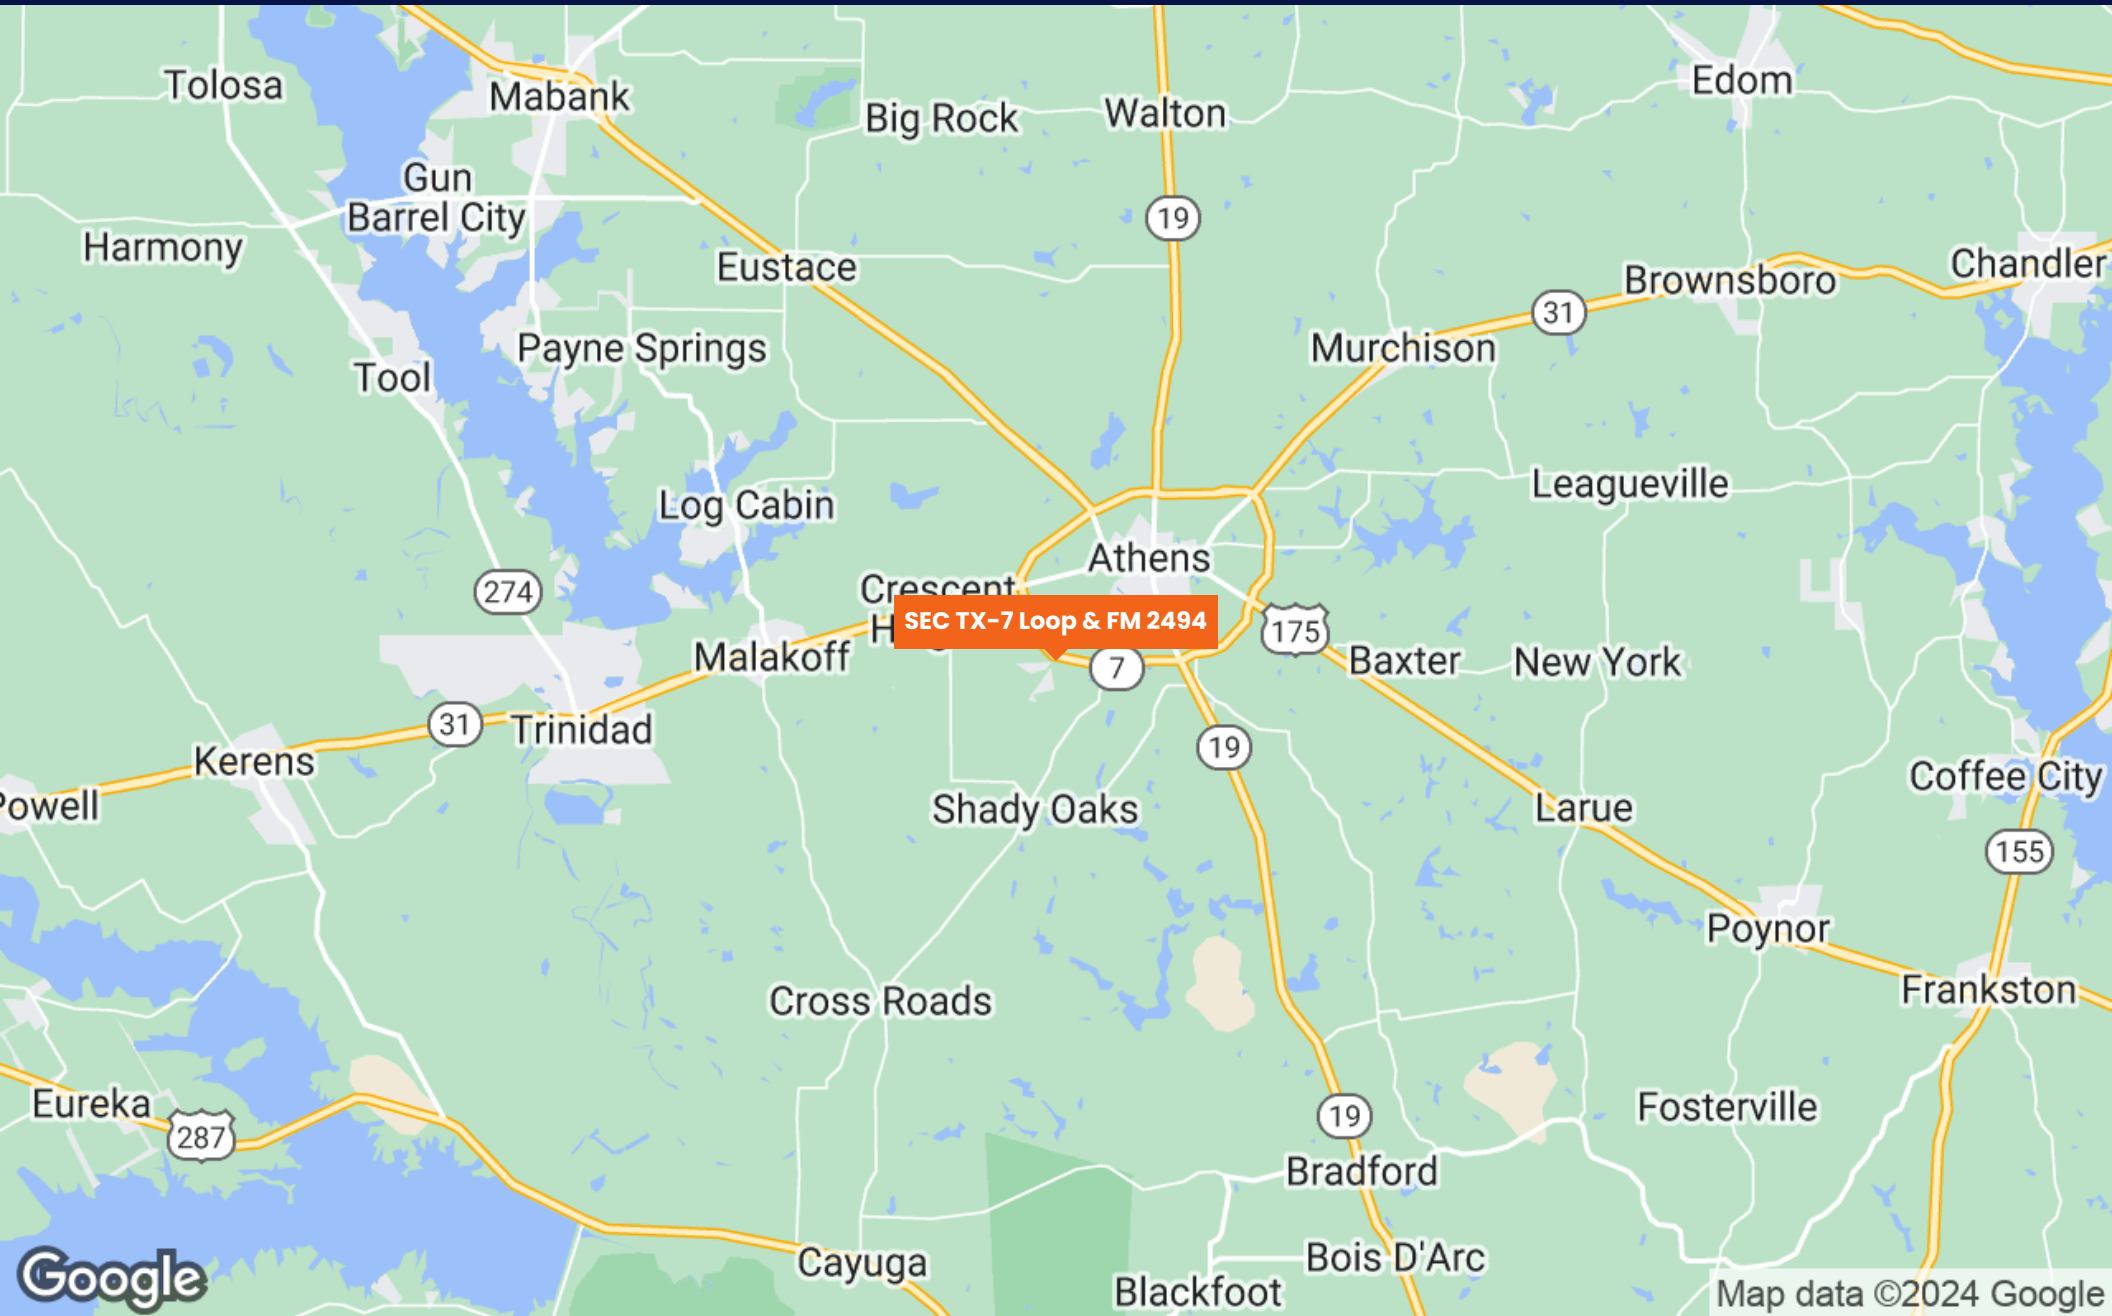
Tolosa
Mabank
Big Rock
Walton
Edom
Gun Barrel City
Harmony
19
Eustace
Chandler
Brownsboro
31
Payne Springs
Murchison
Tool
Leagueville
Log Cabin
Athens
274
Crescent
H
SEC TX-7 Loop & FM 2494
175
Malakoff
7
Baxter
New York
31
Trinidad
19
Kerens
Coffee City
Powell
Shady Oaks
Larue
155
Poynor
Cross Roads
Frankston
Eureka
287
19
Fosterville
Bradford
Cayuga
Bois D'Arc
Blackfoot
Google
Map data ©2024 Google